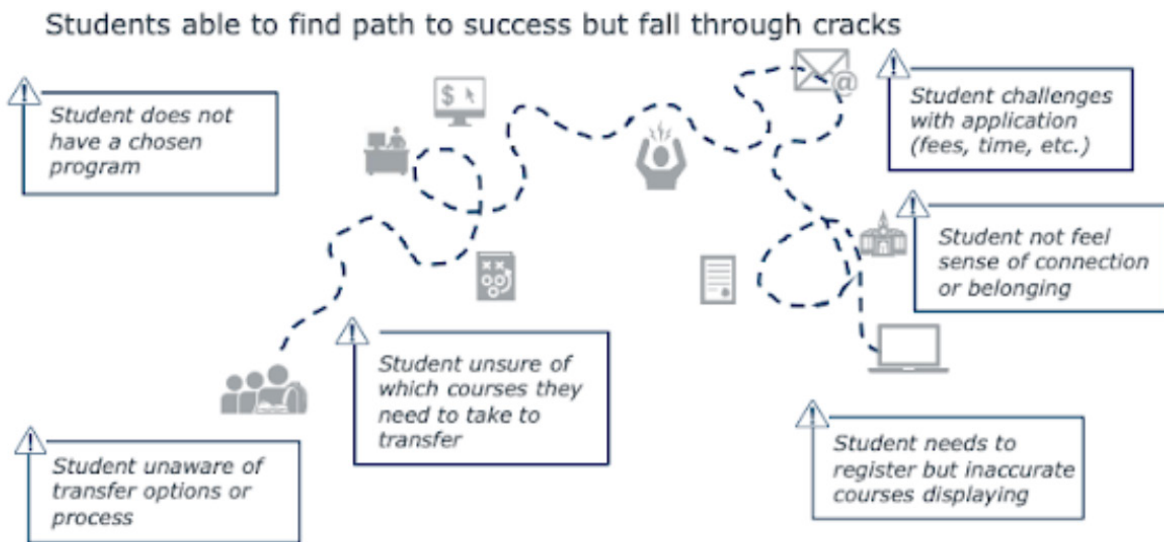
Students able to find path to success but fall through cracks

Student does not have a chosen program

Student challenges with application (fees, time, etc.)

Student not feel sense of connection or belonging

Student unsure of which courses they need to take to transfer

Student unaware of transfer options or process

Student needs to register but inaccurate courses displaying

$
@